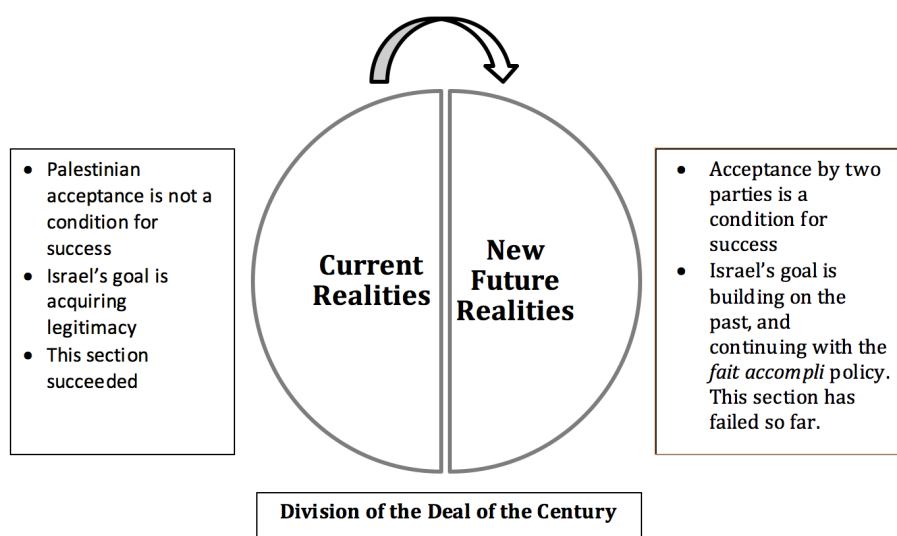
- Palestinian acceptance is not a condition for success
- Israel's goal is acquiring legitimacy
- This section succeeded

Current Realities

New Future Realities

- Acceptance by two parties is a condition for success
- Israel's goal is building on the past, and continuing with the *fait accompli* policy. This section has failed so far.

Division of the Deal of the Century